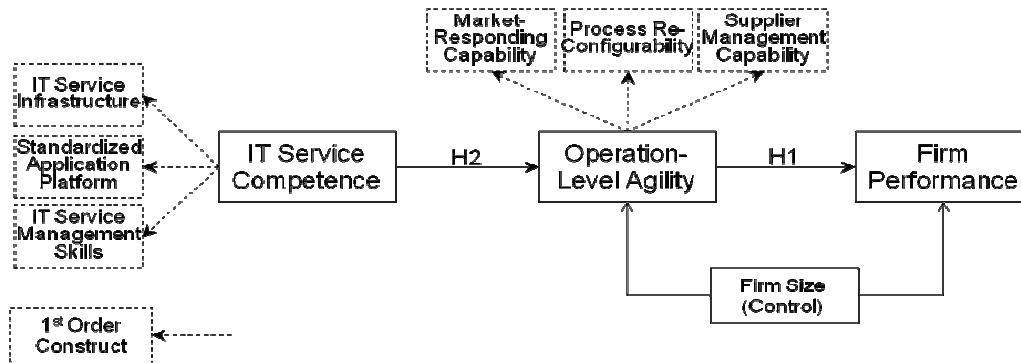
Market-Responding Capability

Process Re-Configurability

Supplier Management Capability

IT Service Infrastructure

Standardized Application Platform

IT Service Management Skills

IT Service Competence

H2

Operation-Level Agility

H1

Firm Performance

Firm Size (Control)

1$^{st}$ Order Construct